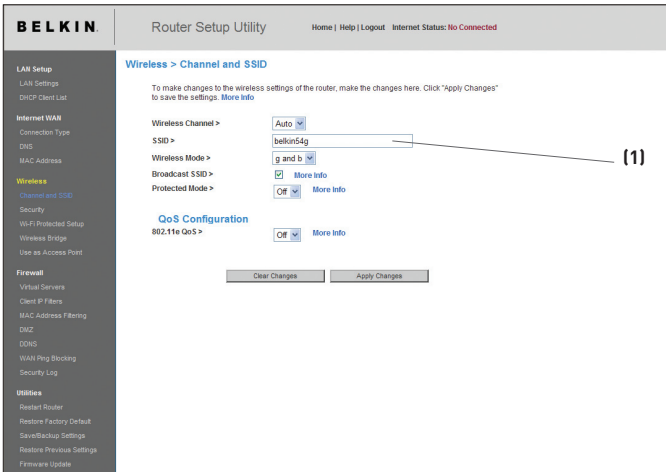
BELKIN.

Router Setup Utility

Home | Help | Logout   Internet Status: No Connected

LAN Setup
LAN Settings
DHCP Client List

Internet WAN
Connection Type
DNS
MAC Address

Wireless
Channel and SSID
Security
Wi-Fi Protected Setup
Wireless Bridge
Use as Access Point

Firewall
Virtual Servers
Client IP Filters
MAC Address Filtering
DMZ
DDNS
WAN Ping Blocking
Security Log

Utilities
Restart Router
Restore Factory Default
Save/Backup Settings
Restore Previous Settings
Firmware Update

Wireless > Channel and SSID

To make changes to the wireless settings of the router, make the changes here. Click "Apply Changes" to save the settings. More Info

Wireless Channel > Auto

SSID > belkin54g

Wireless Mode > g and b

Broadcast SSID > More Info

Protected Mode > Off More Info

QoS Configuration

802.11e QoS > Off More Info

Clear Changes   Apply Changes

(1)